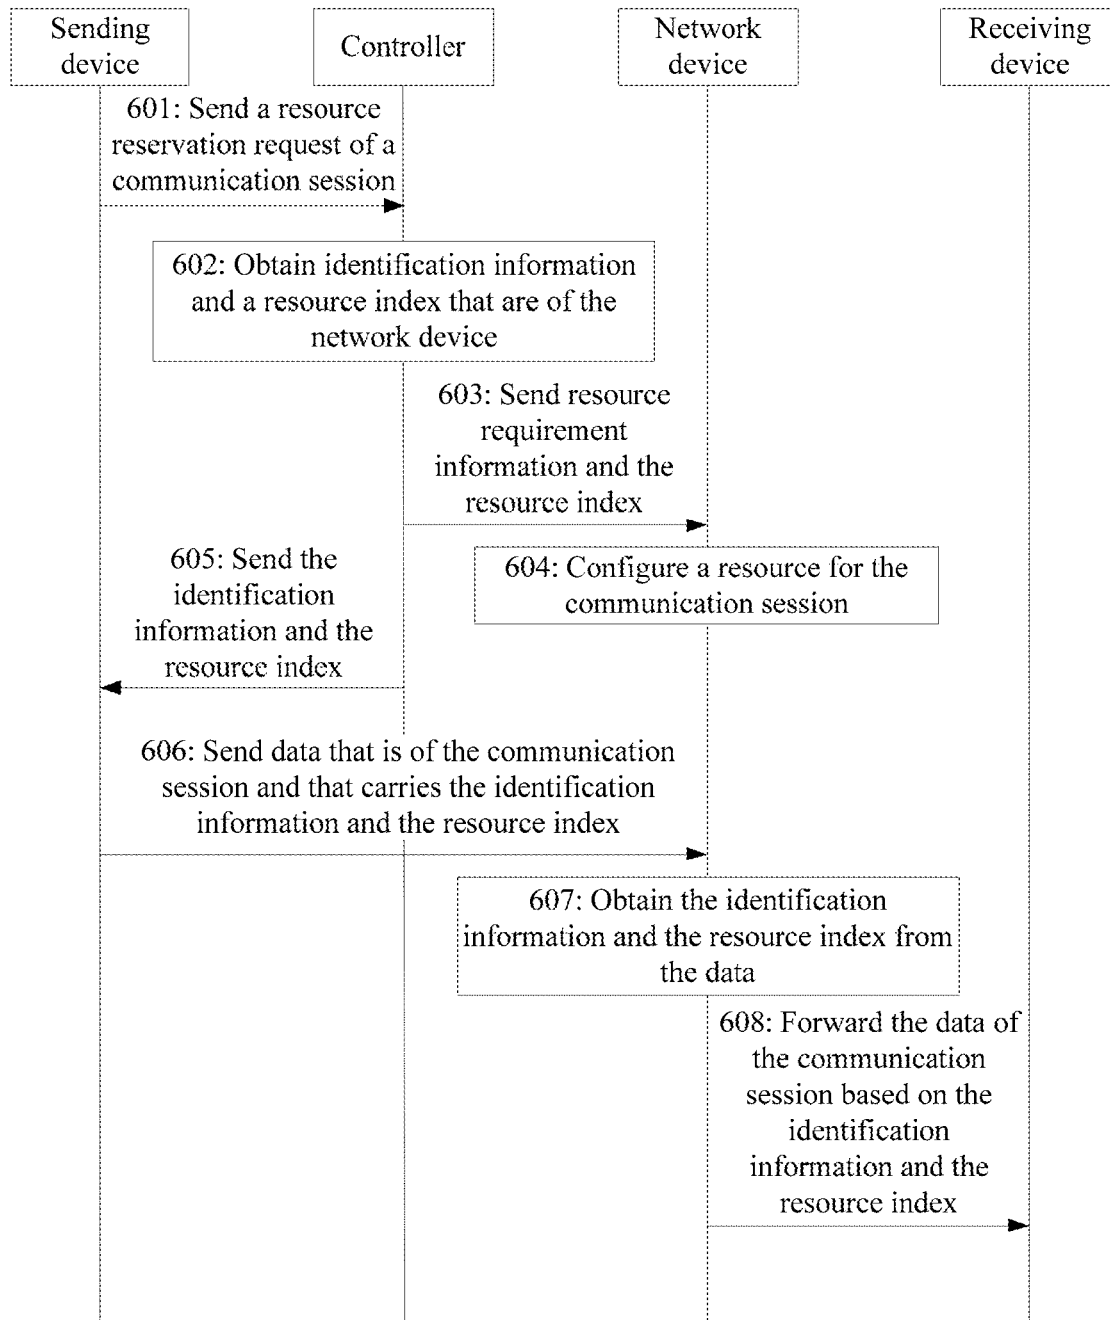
Sending device

Controller

Network device

Receiving device

601: Send a resource reservation request of a communication session

602: Obtain identification information and a resource index that are of the network device

603: Send resource requirement information and the resource index

604: Configure a resource for the communication session

605: Send the identification information and the resource index

606: Send data that is of the communication session and that carries the identification information and the resource index

607: Obtain the identification information and the resource index from the data

608: Forward the data of the communication session based on the identification information and the resource index